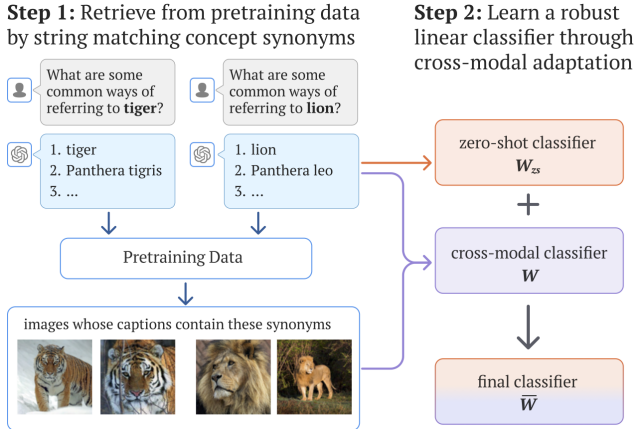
**Step 1:** Retrieve from pretraining data by string matching concept synonyms

What are some common ways of referring to **tiger**?

What are some common ways of referring to **lion**?

1. tiger
2. Panthera tigris
3. ...

1. lion
2. Panthera leo
3. ...

Pretraining Data

images whose captions contain these synonyms

**Step 2:** Learn a robust linear classifier through cross-modal adaptation

zero-shot classifier $W_{zs}$

+

cross-modal classifier $W$

final classifier $\overline{W}$